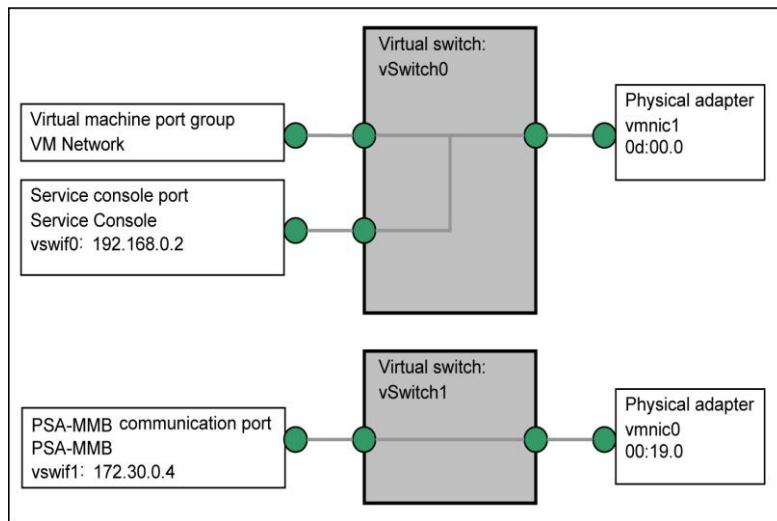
Virtual switch:
vSwitch0

Virtual machine port group
VM Network

Service console port
Service Console
vswif0: 192.168.0.2

Physical adapter
vmnic1
0d:00.0

Virtual switch:
vSwitch1

PSA-MMB communication port
PSA-MMB
vswif1: 172.30.0.4

Physical adapter
vmnic0
00:19.0